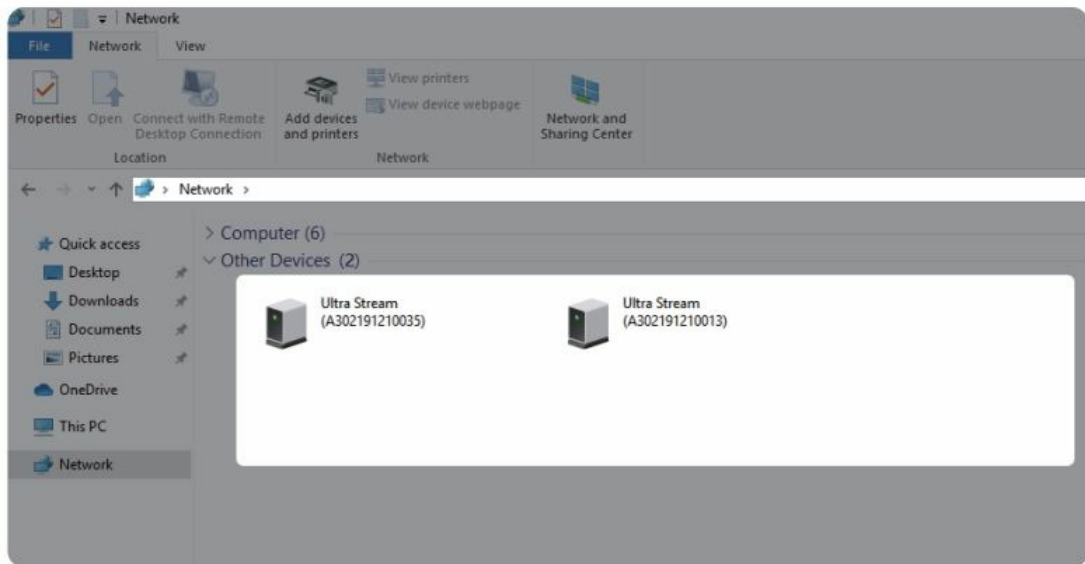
Network

File Network View

Properties Open Connect with Remote Desktop Connection
Location

Add devices and printers
View printers
View device webpage
Network

Network and Sharing Center

Network >

Quick access
Desktop
Downloads
Documents
Pictures
OneDrive
This PC
Network

> Computer (6)
Other Devices (2)

Ultra Stream (A302191210035)

Ultra Stream (A302191210013)